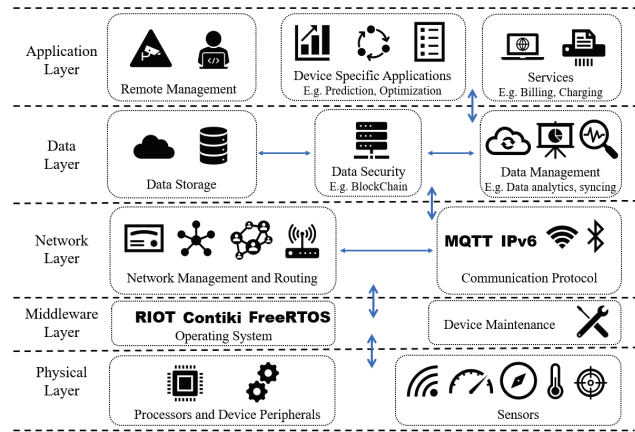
Application Layer

Remote Management

Device Specific Applications
E.g. Prediction, Optimization

Services
E.g. Billing, Charging

Data Layer

Data Storage

Data Security
E.g. BlockChain

Data Management
E.g. Data analytics, syncing

Network Layer

Network Management and Routing

MQTT IPv6

Communication Protocol

Middleware Layer

RIOT Contiki FreeRTOS
Operating System

Device Maintenance

Physical Layer

Processors and Device Peripherals

Sensors